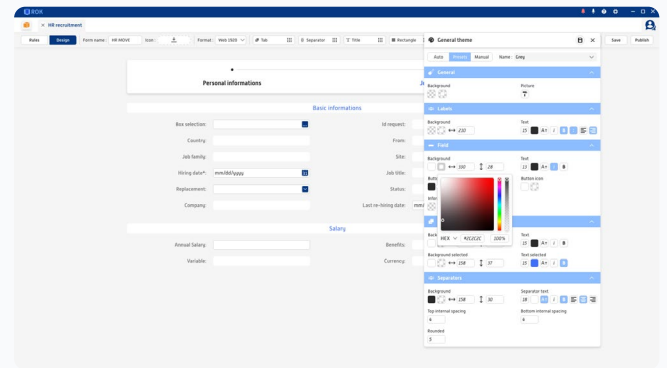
ROX

HR recruitment

Rules Design Form name: HR-RECVE Icon: Format: Web 1920 Tab Separator Title Rectangle Save Publish

Personal informations

Basic informations

Box selection:
Country:
Job family:
Hiring date*: mm/dd/yyyy
Replacement:
Company:

Id request:
From:
Site:
Job title:
Status:
Last re-hiring date: mm/

Salary

Annual Salary:
Variable:

Benefits:
Currency:

General theme

Auto Presets Manual Name Grey

General
Background
Picture

Labels
Background 230
Text 15 A+ I B

Field
Background 300 28
Text 13 A+ I B
Button
Button icon
Infor

HEX #2C2C2C 100%

Back
Text 15 A+ I B
Background selected 158 37
Text selected 15 A+ I B

Separators
Background 258 30
Separator text 18 I B
Top internal spacing 6
Bottom internal spacing 6
Rounded 5